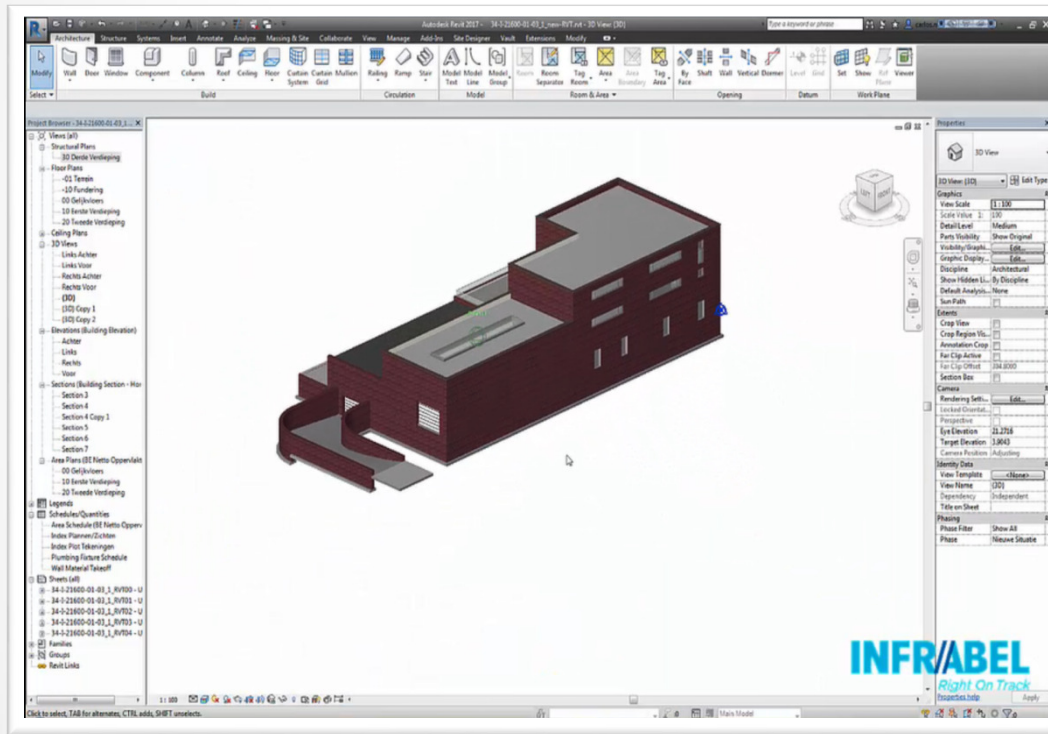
Autodesk Revit 2017 - 34-I-21600-01-03_1_new-RVT.rvt - 3D View: {3D}

Type a keyword or phrase

Architecture Structure Systems Insert Annotate Analyze Massing & Site Collaborate View Manage Add-Ins Site Designer Vault Extensions Modify

Modify Wall Door Window Component Column Roof Ceiling Floor Curtain System Curtain Grid Mullion Railing Ramp Stair Model Text Model Line Model Group Room Room Separator Tag Room Area Area Boundary Tag Area By Face Shaft Wall Vertical Dormer Level Grid Set Show Ref Plane Viewer

Select Build Circulation Model Room & Area Opening Datum Work Plane

Project Browser - 34-I-21600-01-03_1...
Views (all)
Structural Plans
30 Derde Verdieping
Floor Plans
-01 Terrein
-10 Fundering
00 Gelijkvloers
10 Eerste Verdieping
20 Tweede Verdieping
Ceiling Plans
3D Views
Links Achter
Links Voor
Rechts Achter
Rechts Voor
{3D}
{3D} Copy 1
{3D} Copy 2
Elevations (Building Elevation)
Achter
Links
Rechts
Voor
Sections (Building Section - Hor
Section 3
Section 4
Section 4 Copy 1
Section 5
Section 6
Section 7
Area Plans (BE Netto Oppervlakt
00 Gelijkvloers
10 Eerste Verdieping
20 Tweede Verdieping
Legends
Schedules/Quantities
Area Schedule (BE Netto Opperv
Index Plannen/Zichten
Index Plot Tekeningen
Plumbing Fixture Schedule
Wall Material Takeoff
Sheets (all)
34-I-21600-01-03_1_RVT00 - U
34-I-21600-01-03_1_RVT01 - U
34-I-21600-01-03_1_RVT02 - U
34-I-21600-01-03_1_RVT03 - U
34-I-21600-01-03_1_RVT04 - U
Families
Groups
Revit Links

LEFT FRONT

Properties
3D View
3D View: {3D} Edit Type
Graphics
View Scale 1 : 100
Scale Value 1: 100
Detail Level Medium
Parts Visibility Show Original
Visibility/Graphi... Edit...
Graphic Display... Edit...
Discipline Architectural
Show Hidden Li... By Discipline
Default Analysis... None
Sun Path
Extents
Crop View
Crop Region Vi...
Annotation Crop
Far Clip Active
Far Clip Offset 304.8000
Section Box
Camera
Rendering Setti... Edit...
Locked Orientat...
Perspective
Eye Elevation 21.2716
Target Elevation 3.0643
Camera Position Adjusting
Identity Data
View Template <None>
View Name {3D}
Dependency Independent
Title on Sheet
Phasing
Phase Filter Show All
Phase Nieuwe Situatie

Properties help Apply

1 : 100

Click to select, TAB for alternates, CTRL adds, SHIFT unselects.

Main Model

INFRABEL
Right On Track